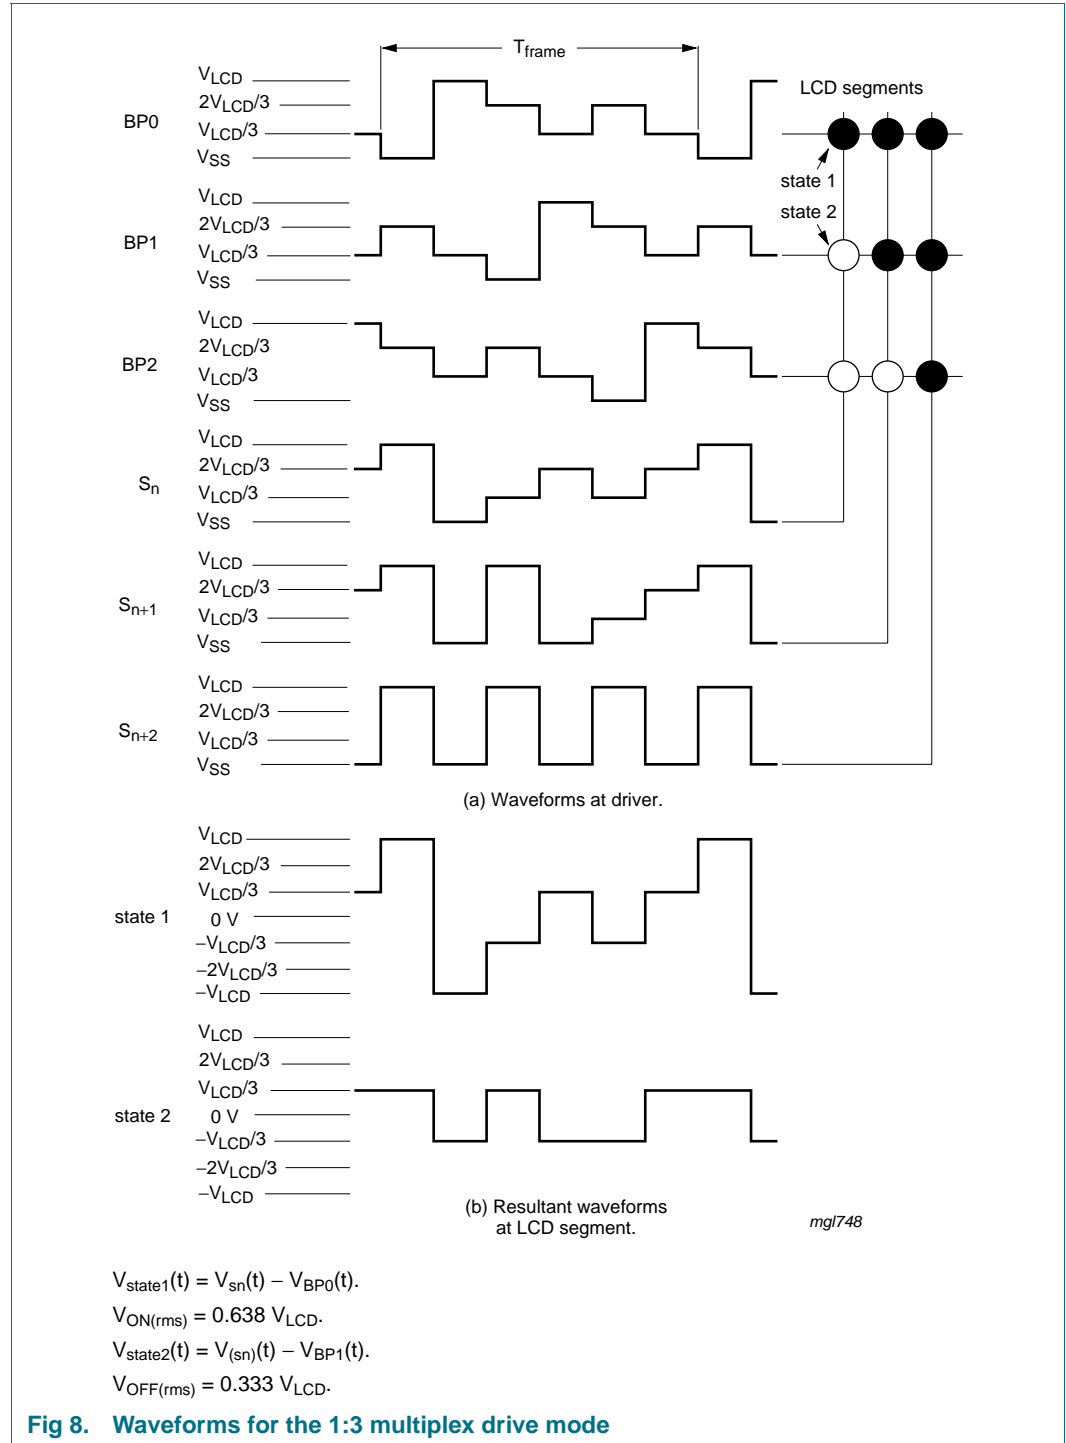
$T_{frame}$

LCD segments

BP0
$V_{LCD}$
$2V_{LCD}/3$
$V_{LCD}/3$
$V_{SS}$

state 1
state 2

BP1
$V_{LCD}$
$2V_{LCD}/3$
$V_{LCD}/3$
$V_{SS}$

BP2
$V_{LCD}$
$2V_{LCD}/3$
$V_{LCD}/3$
$V_{SS}$

$S_n$
$V_{LCD}$
$2V_{LCD}/3$
$V_{LCD}/3$
$V_{SS}$

$S_{n+1}$
$V_{LCD}$
$2V_{LCD}/3$
$V_{LCD}/3$
$V_{SS}$

$S_{n+2}$
$V_{LCD}$
$2V_{LCD}/3$
$V_{LCD}/3$
$V_{SS}$

(a) Waveforms at driver.

state 1
$V_{LCD}$
$2V_{LCD}/3$
$V_{LCD}/3$
0 V
$-V_{LCD}/3$
$-2V_{LCD}/3$
$-V_{LCD}$

state 2
$V_{LCD}$
$2V_{LCD}/3$
$V_{LCD}/3$
0 V
$-V_{LCD}/3$
$-2V_{LCD}/3$
$-V_{LCD}$

(b) Resultant waveforms at LCD segment.

mgl748

$V_{state1}(t) = V_{sn}(t) - V_{BP0}(t)$.
$V_{ON(rms)} = 0.638\ V_{LCD}$.
$V_{state2}(t) = V_{(sn)}(t) - V_{BP1}(t)$.
$V_{OFF(rms)} = 0.333\ V_{LCD}$.

Fig 8. Waveforms for the 1:3 multiplex drive mode